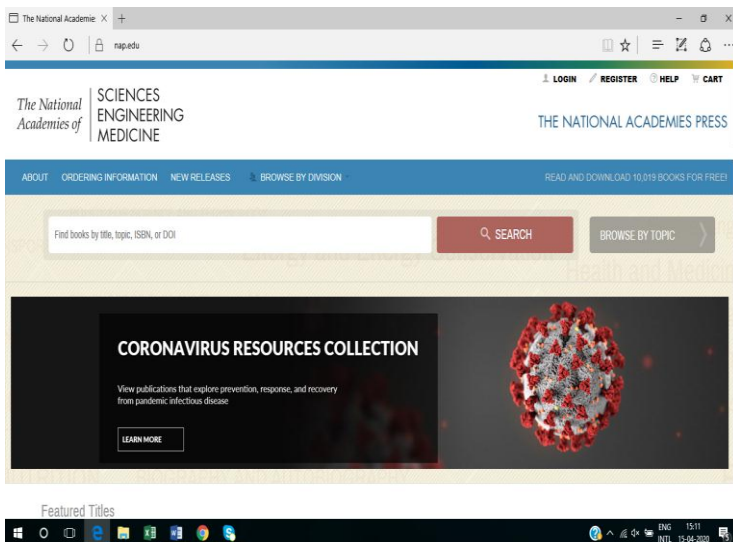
The National Academie ×

nap.edu

LOGIN REGISTER HELP CART

The National Academies of SCIENCES ENGINEERING MEDICINE

THE NATIONAL ACADEMIES PRESS

ABOUT ORDERING INFORMATION NEW RELEASES BROWSE BY DIVISION

READ AND DOWNLOAD 10,019 BOOKS FOR FREE!

Find books by title, topic, ISBN, or DOI

SEARCH

BROWSE BY TOPIC

Energy and Energy Conservation

Health and Medicine

CORONAVIRUS RESOURCES COLLECTION

View publications that explore prevention, response, and recovery from pandemic infectious disease

LEARN MORE

BIOGRAPHY AND AUTOBIOGRAPHY

Featured Titles

ENG INTL 15:11 15-04-2020